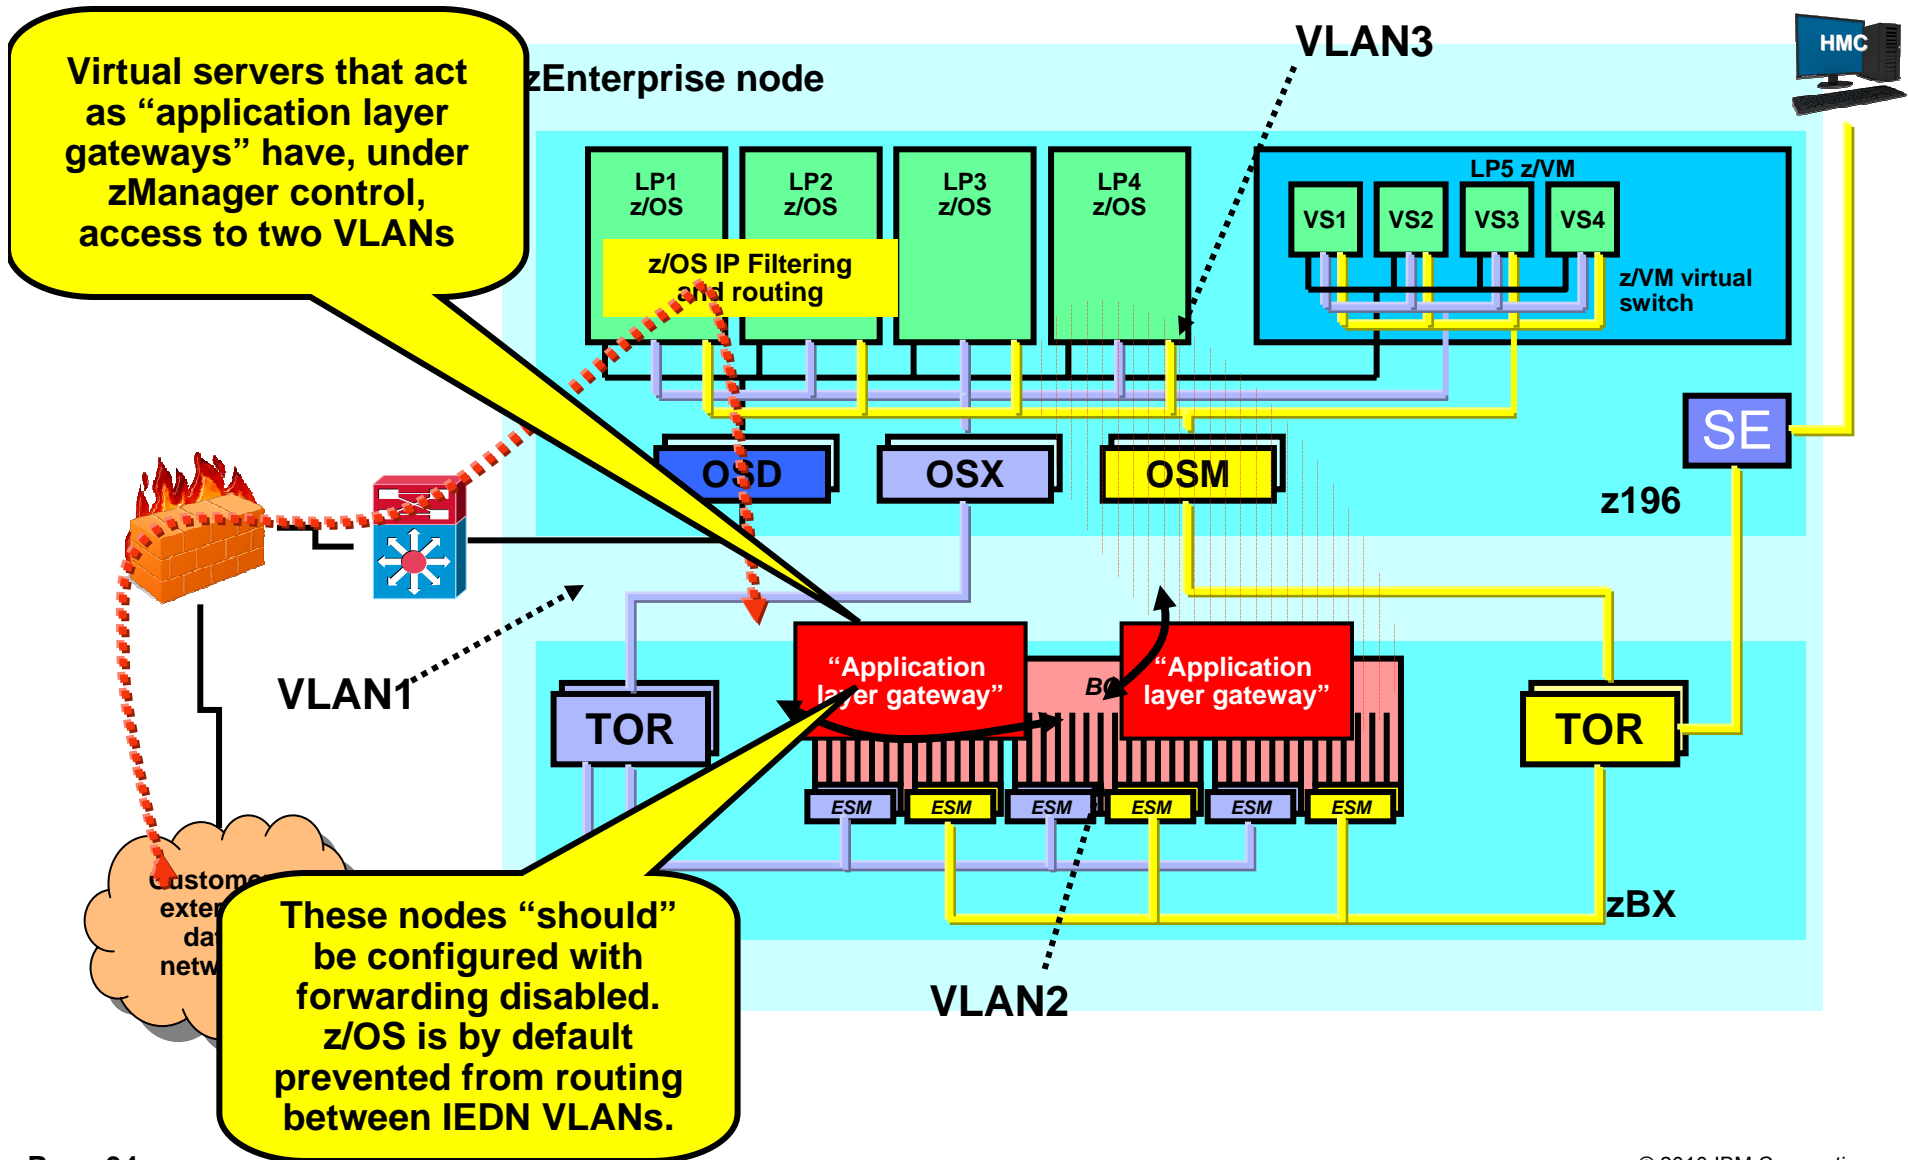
Virtual servers that act as “application layer gateways” have, under zManager control, access to two VLANs

zEnterprise node

VLAN3

HMC

LP1 z/OS

LP2 z/OS

LP3 z/OS

LP4 z/OS

LP5 z/VM

VS1

VS2

VS3

VS4

z/VM virtual switch

z/OS IP Filtering and routing

OSD

OSX

OSM

SE

z196

VLAN1

TOR

“Application layer gateway”

BC

“Application layer gateway”

TOR

ESM

ESM

ESM

ESM

ESM

ESM

zBX

Customer exter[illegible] da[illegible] netw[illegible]

These nodes “should” be configured with forwarding disabled. z/OS is by default prevented from routing between IEDN VLANs.

VLAN2

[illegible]

© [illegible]